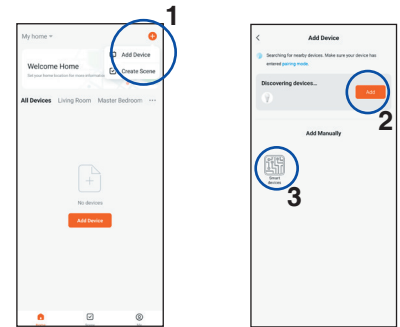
1

My home

Add Device

Welcome Home

Create Scene

Set your home location for more information

All Devices Living Room Master Bedroom ···

No devices

Add Device

Home

Scene

Me

Add Device

Searching for nearby devices. Make sure your device has entered pairing mode.

Discovering devices...

Add

2

Add Manually

Smart devices

3